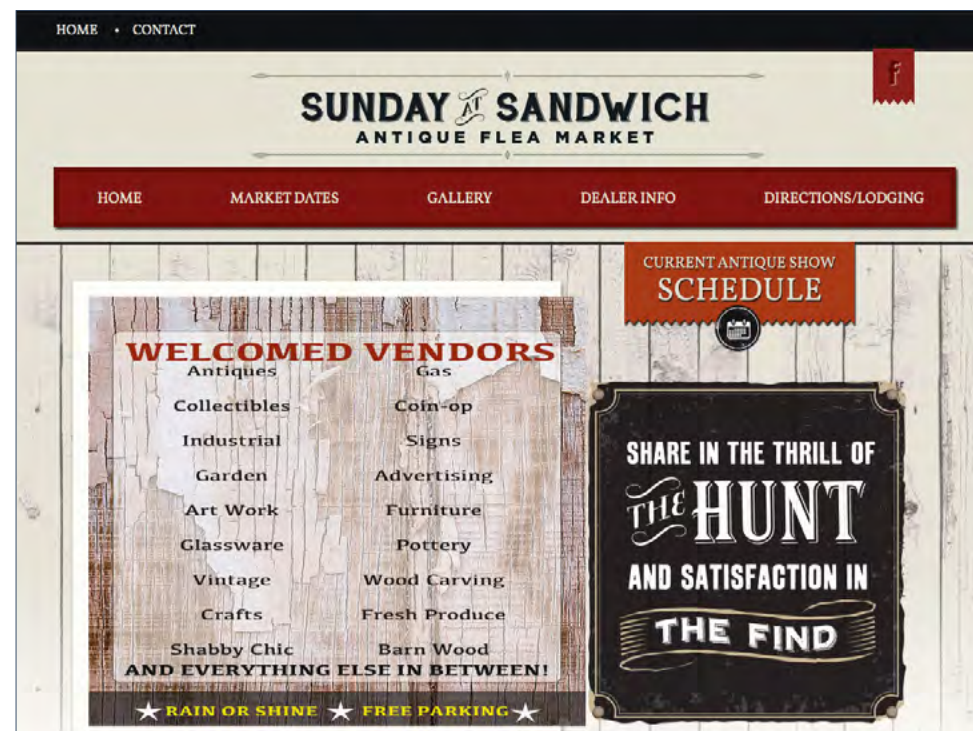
HOME • CONTACT

f

SUNDAY AT SANDWICH
ANTIQUE FLEA MARKET

HOME MARKET DATES GALLERY DEALER INFO DIRECTIONS/LODGING

CURRENT ANTIQUE SHOW
SCHEDULE

WELCOMED VENDORS

| | |
|---|---|
| Antiques | Gas |
| Collectibles | Coin-op |
| Industrial | Signs |
| Garden | Advertising |
| Art Work | Furniture |
| Glassware | Pottery |
| Vintage | Wood Carving |
| Crafts | Fresh Produce |
| Shabby Chic | Barn Wood |

AND EVERYTHING ELSE IN BETWEEN!

★ RAIN OR SHINE ★ FREE PARKING ★

SHARE IN THE THRILL OF THE HUNT AND SATISFACTION IN THE FIND